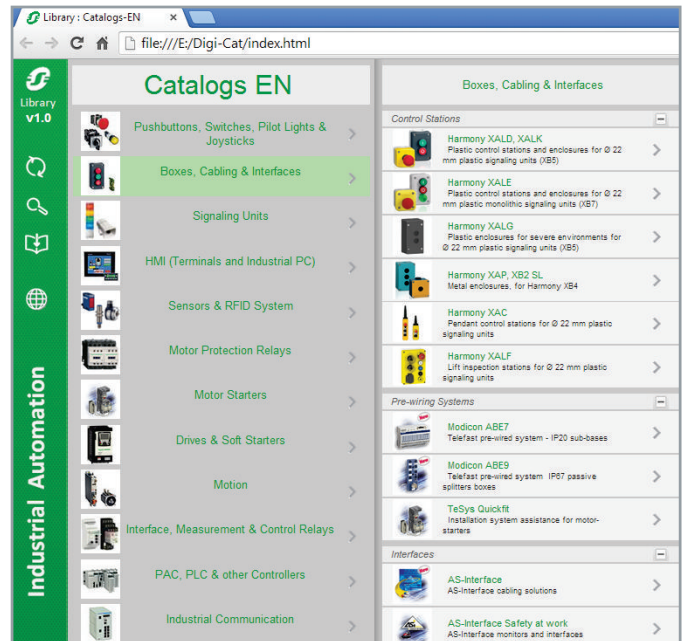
Library : Catalogs-EN ×

file:///E:/Digi-Cat/index.html

Library
v1.0

Industrial Automation

Catalogs EN

Pushbuttons, Switches, Pilot Lights & Joysticks
Boxes, Cabling & Interfaces
Signaling Units
HMI (Terminals and Industrial PC)
Sensors & RFID System
Motor Protection Relays
Motor Starters
Drives & Soft Starters
Motion
Interface, Measurement & Control Relays
PAC, PLC & other Controllers
Industrial Communication

Boxes, Cabling & Interfaces

Control Stations
Harmony XALD, XALK
Plastic control stations and enclosures for Ø 22 mm plastic signaling units (XB5)
Harmony XALE
Plastic control stations and enclosures for Ø 22 mm plastic monolithic signaling units (XB7)
Harmony XALG
Plastic enclosures for severe environments for Ø 22 mm plastic signaling units (XB5)
Harmony XAP, XB2 SL
Metal enclosures, for Harmony XB4
Harmony XAC
Pendant control stations for Ø 22 mm plastic signaling units
Harmony XALF
Lift inspection stations for Ø 22 mm plastic signaling units

Pre-wiring Systems
Modicon ABE7
Telefast pre-wired system - IP20 sub-bases
Modicon ABE9
Telefast pre-wired system IP67 passive splitters boxes
TeSys Quickfit
Installation system assistance for motor-starters

Interfaces
AS-Interface
AS-Interface cabling solutions
AS-Interface Safety at work
AS-Interface monitors and interfaces